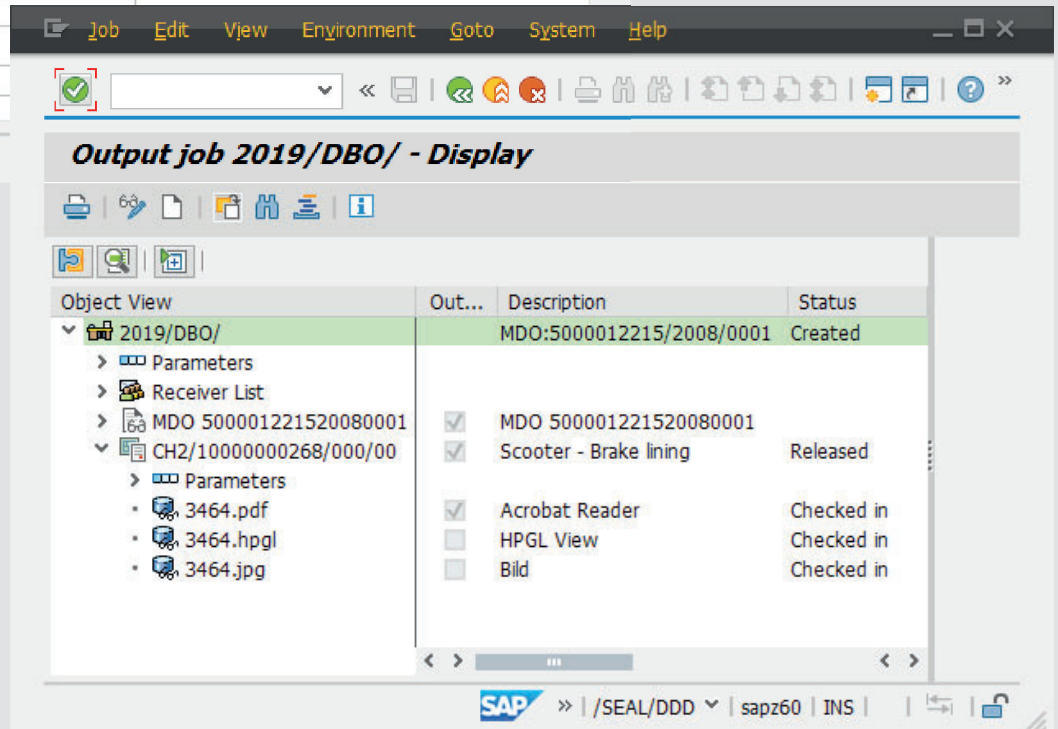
Job Edit View Environment Goto System Help

Output job 2019/DBO/ - Display

| Object View | Out... | Description | Status |
|---|---|---|---|
| 2019/DBO/ | | MDO:5000012215/2008/0001 | Created |
| Parameters | | | |
| Receiver List | | | |
| MDO 500001221520080001 | | MDO 500001221520080001 | |
| CH2/10000000268/000/00 | | Scooter - Brake lining | Released |
| Parameters | | | |
| 3464.pdf | | Acrobat Reader | Checked in |
| 3464.hpgl | | HPGL View | Checked in |
| 3464.jpg | | Bild | Checked in |

SAP » | /SEAL/DDD | sapz60 | INS |